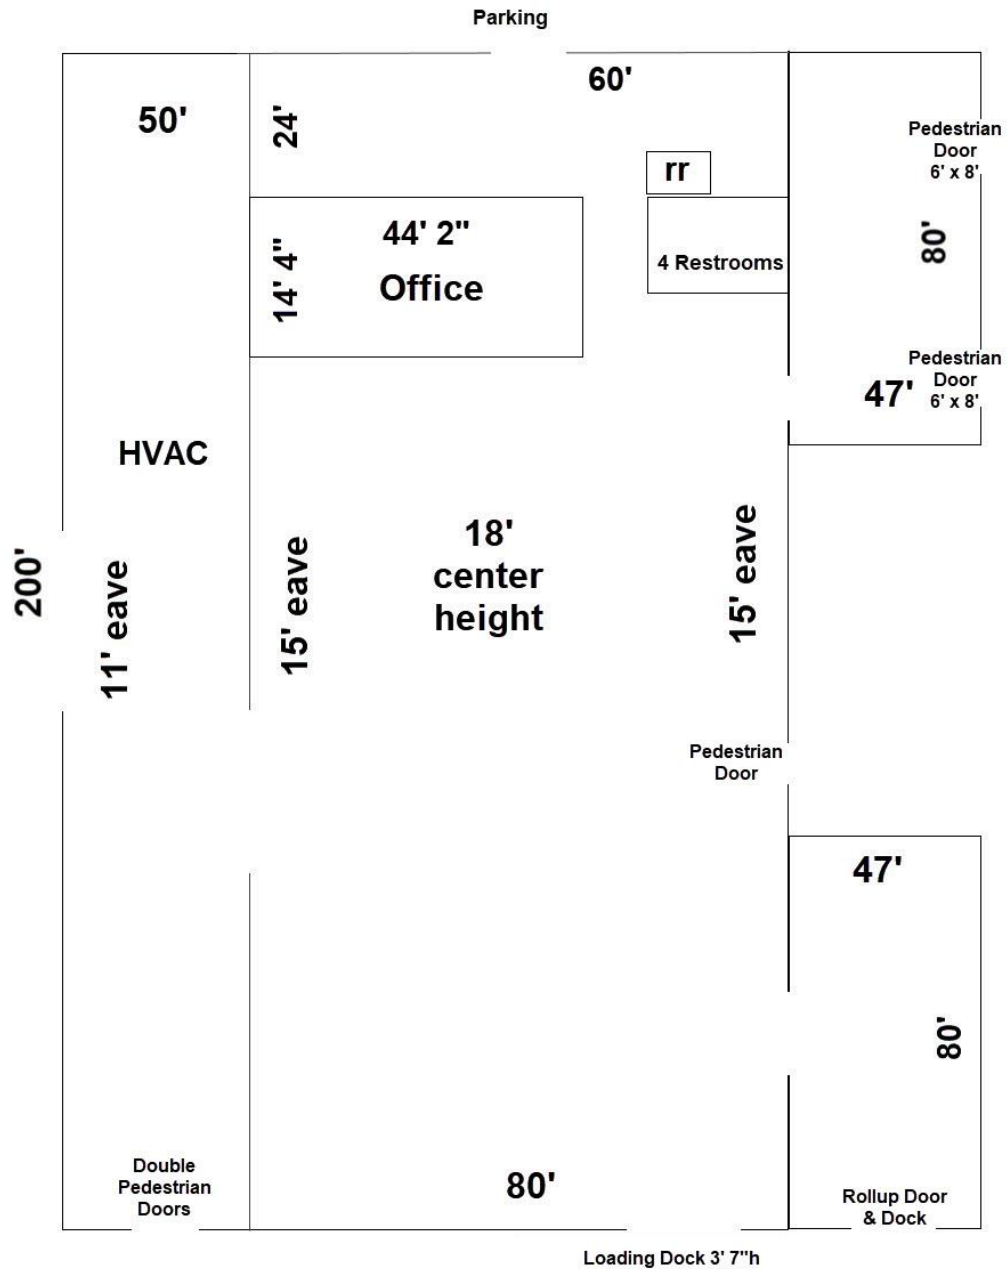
Parking

60'

50'

24'

rr

Pedestrian Door 6' x 8'

44' 2"

14' 4"

Office

4 Restrooms

80'

Pedestrian Door 6' x 8'

47'

HVAC

18' center height

200'

11' eave

15' eave

15' eave

Pedestrian Door

47'

80'

Double Pedestrian Doors

80'

Rollup Door & Dock

Loading Dock 3' 7"h